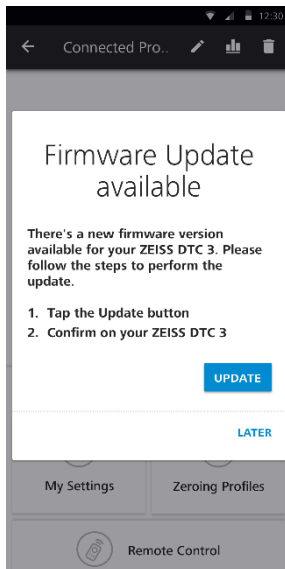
12:30

Connected Pro..

Firmware Update available

There's a new firmware version available for your ZEISS DTC 3. Please follow the steps to perform the update.

1. Tap the Update button
2. Confirm on your ZEISS DTC 3

UPDATE

LATER

My Settings

Zeroing Profiles

Remote Control